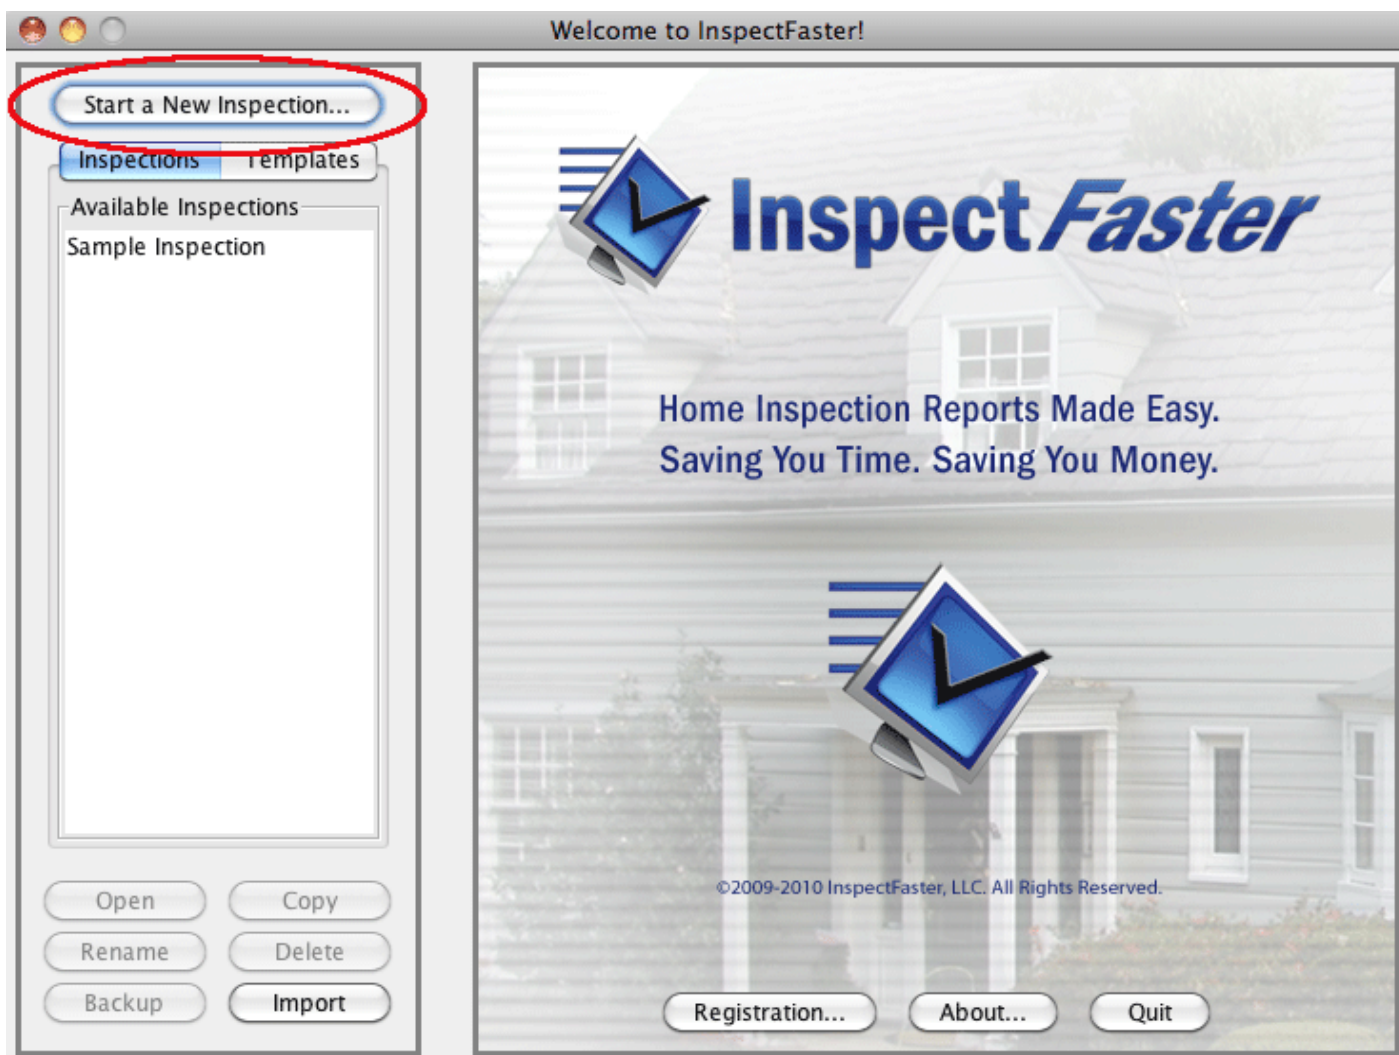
Welcome to InspectFaster!

Start a New Inspection...

Inspections | Templates

Available Inspections

Sample Inspection

Open | Copy

Rename | Delete

Backup | Import

InspectFaster

Home Inspection Reports Made Easy.
Saving You Time. Saving You Money.

©2009-2010 InspectFaster, LLC. All Rights Reserved.

Registration... | About... | Quit